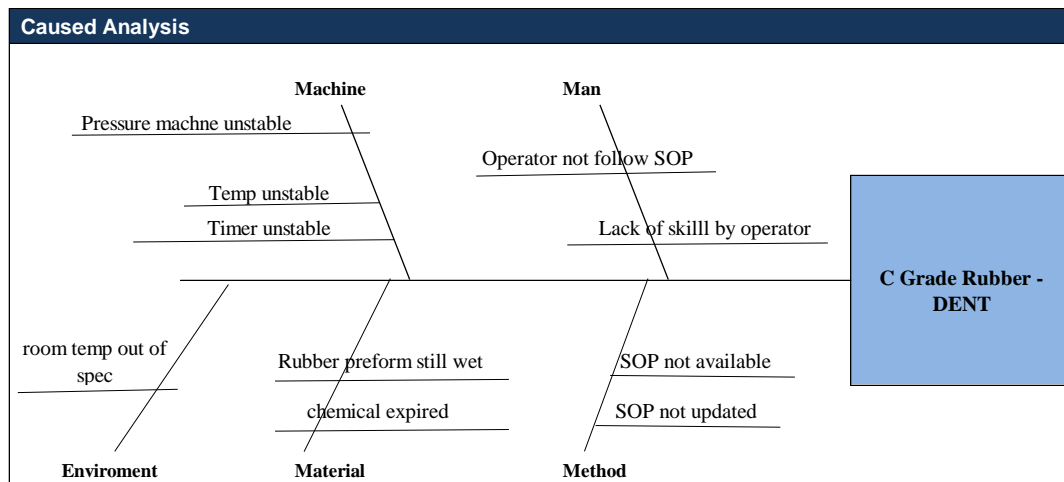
Caused Analysis

Machine

Pressure machne unstable

Temp unstable

Timer unstable

Man

Operator not follow SOP

Lack of skilll by operator

C Grade Rubber - DENT

room temp out of spec

Rubber preform still wet

chemical expired

SOP not available

SOP not updated

Enviroment

Material

Method